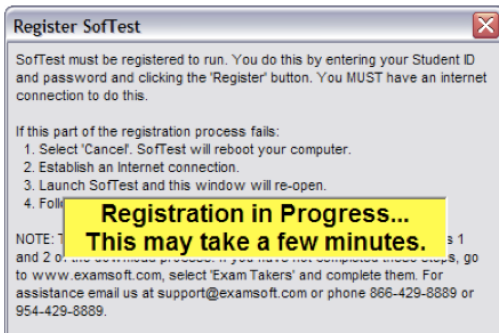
Register SofTest

SofTest must be registered to run. You do this by entering your Student ID and password and clicking the 'Register' button. You MUST have an internet connection to do this.

If this part of the registration process fails:
1. Select 'Cancel'. SofTest will reboot your computer.
2. Establish an Internet connection.
3. Launch SofTest and this window will re-open.
4. Foll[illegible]

Registration in Progress...
This may take a few minutes.

NOTE: T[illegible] 1 and 2 o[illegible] go to www.examsoft.com, select 'Exam Takers' and complete them. For assistance email us at support@examsoft.com or phone 866-429-8889 or 954-429-8889.